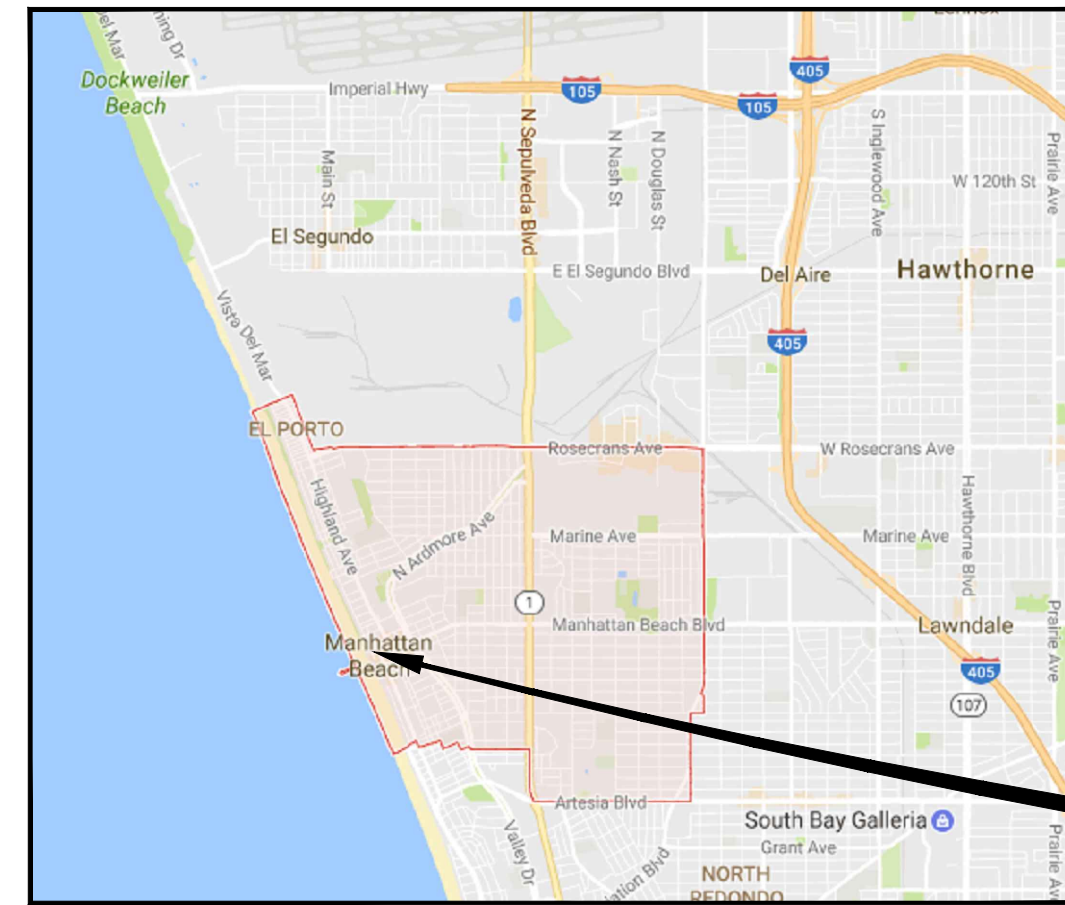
Dockweiler Beach
Imperial Hwy
105
105
405
N Sepulveda Blvd
N Nash St
N Douglas St
S Inglewood Ave
W 120th St
Prairie Ave
Main St
El Segundo
E El Segundo Blvd
Del Aire
Hawthorne
Vista Del Mar
405
EL PORTO
Rosecrans Ave
W Rosecrans Ave
Highland Ave
N Ardmore Ave
Marine Ave
Marine Ave
Hawthorne Blvd
1
Manhattan Beach Blvd
Lawndale
Manhattan Beach
405
107
Prairie Ave
Artesia Blvd
South Bay Galleria
Grant Ave
Valley Dr
NORTH REDONDO
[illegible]ation Blvd